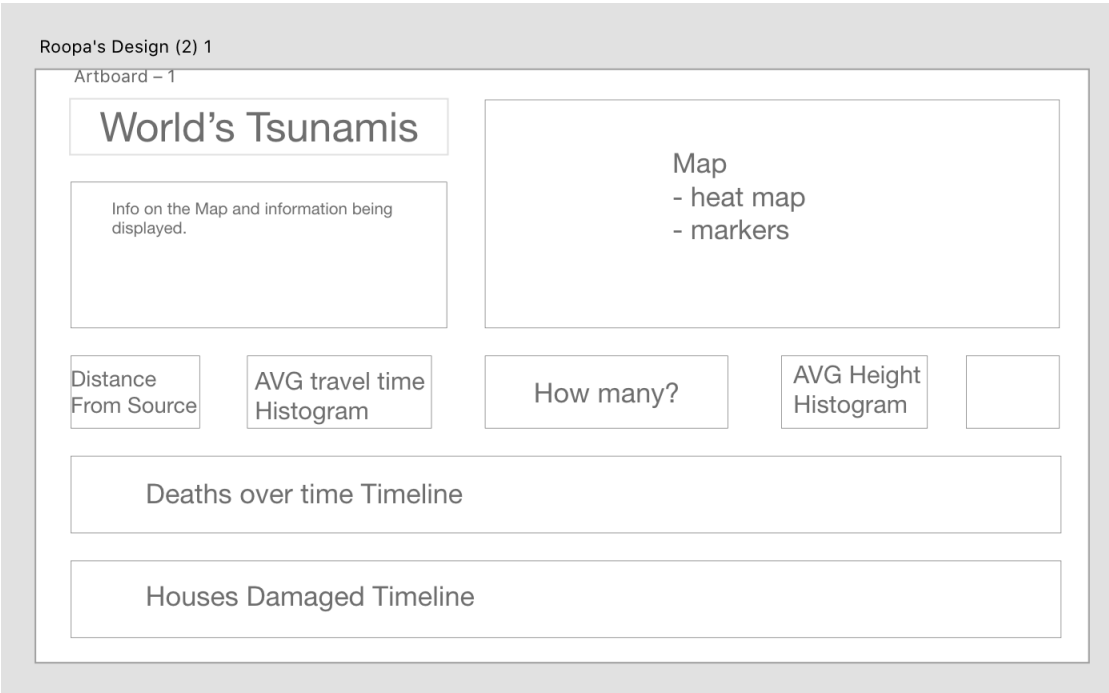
Roopa's Design (2) 1

Artboard – 1

World’s Tsunamis

Info on the Map and information being displayed.

Map
- heat map
- markers

Distance From Source

AVG travel time Histogram

How many?

AVG Height Histogram

Deaths over time Timeline

Houses Damaged Timeline